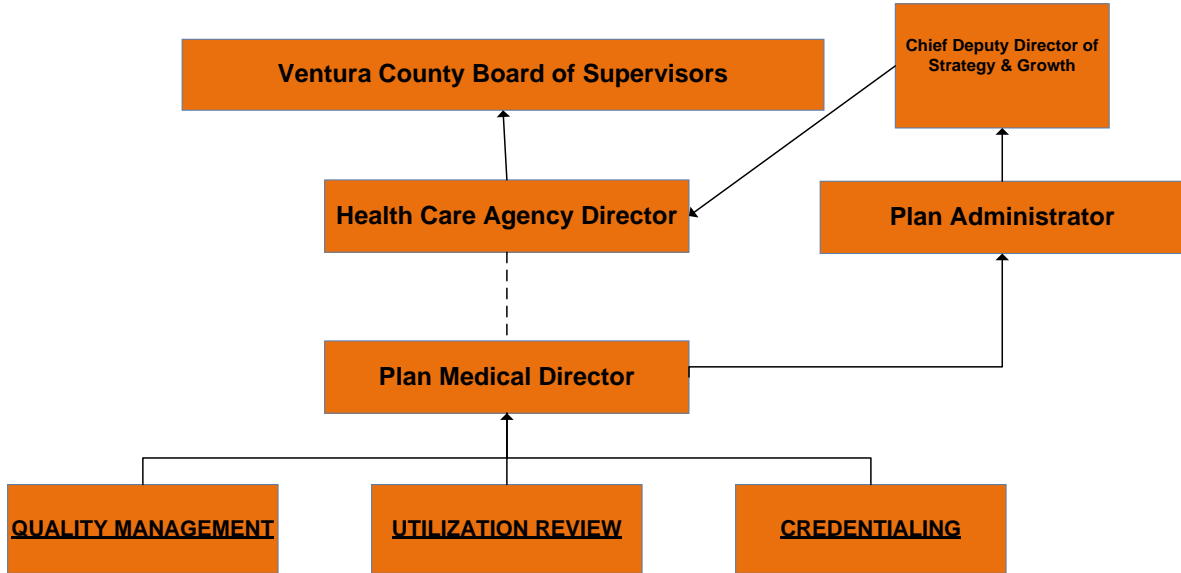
Ventura County Board of Supervisors

Chief Deputy Director of Strategy & Growth

Health Care Agency Director

Plan Administrator

Plan Medical Director

QUALITY MANAGEMENT

UTILIZATION REVIEW

CREDENTIALING